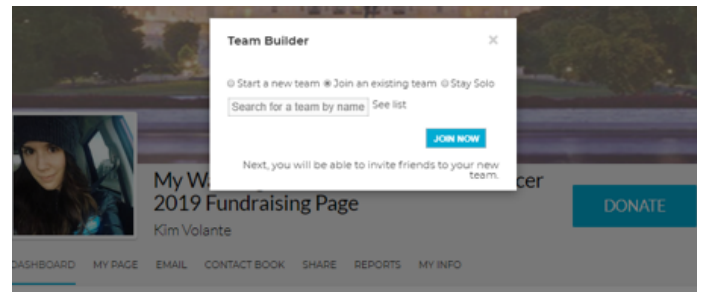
Team Builder

×

Start a new team Join an existing team Stay Solo

Search for a team by name See list

JOIN NOW

Next, you will be able to invite friends to your new team.

My W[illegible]cer 2019 Fundraising Page

Kim Volante

DONATE

DASHBOARD MY PAGE EMAIL CONTACT BOOK SHARE REPORTS MY INFO